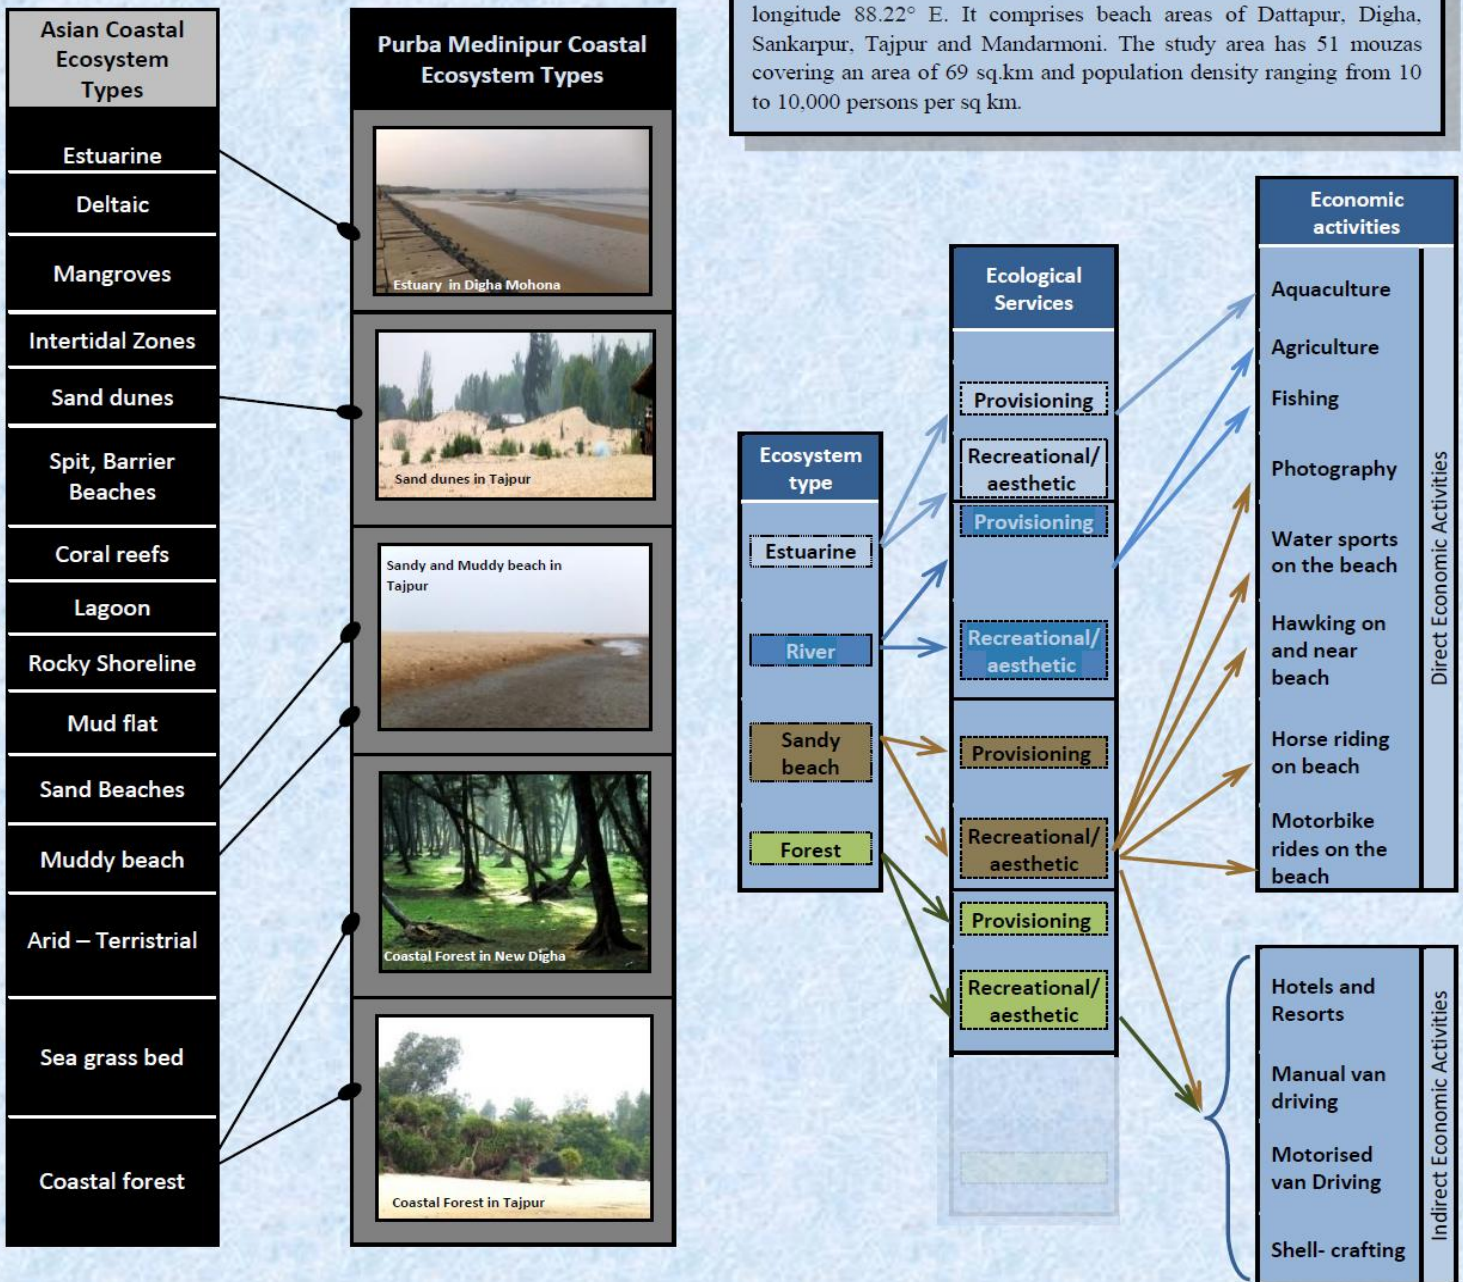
Asian Coastal Ecosystem Types

Estuarine

Deltaic

Mangroves

Intertidal Zones

Sand dunes

Spit, Barrier Beaches

Coral reefs

Lagoon

Rocky Shoreline

Mud flat

Sand Beaches

Muddy beach

Arid – Terristrial

Sea grass bed

Coastal forest

Purba Medinipur Coastal Ecosystem Types

Estuary in Digha Mohona

Sand dunes in Tajpur

Sandy and Muddy beach in Tajpur

Coastal Forest in New Digha

Coastal Forest in Tajpur

longitude 88.22° E. It comprises beach areas of Dattapur, Digha, Sankarpur, Tajpur and Mandarmoni. The study area has 51 mouzas covering an area of 69 sq.km and population density ranging from 10 to 10,000 persons per sq km.

Ecosystem type

Estuarine

River

Sandy beach

Forest

Ecological Services

Provisioning

Recreational/ aesthetic

Provisioning

Recreational/ aesthetic

Provisioning

Recreational/ aesthetic

Provisioning

Recreational/ aesthetic

Economic activities

Aquaculture

Agriculture

Fishing

Photography

Water sports on the beach

Hawking on and near beach

Horse riding on beach

Motorbike rides on the beach

Direct Economic Activities

Hotels and Resorts

Manual van driving

Motorised van Driving

Shell- crafting

Indirect Economic Activities